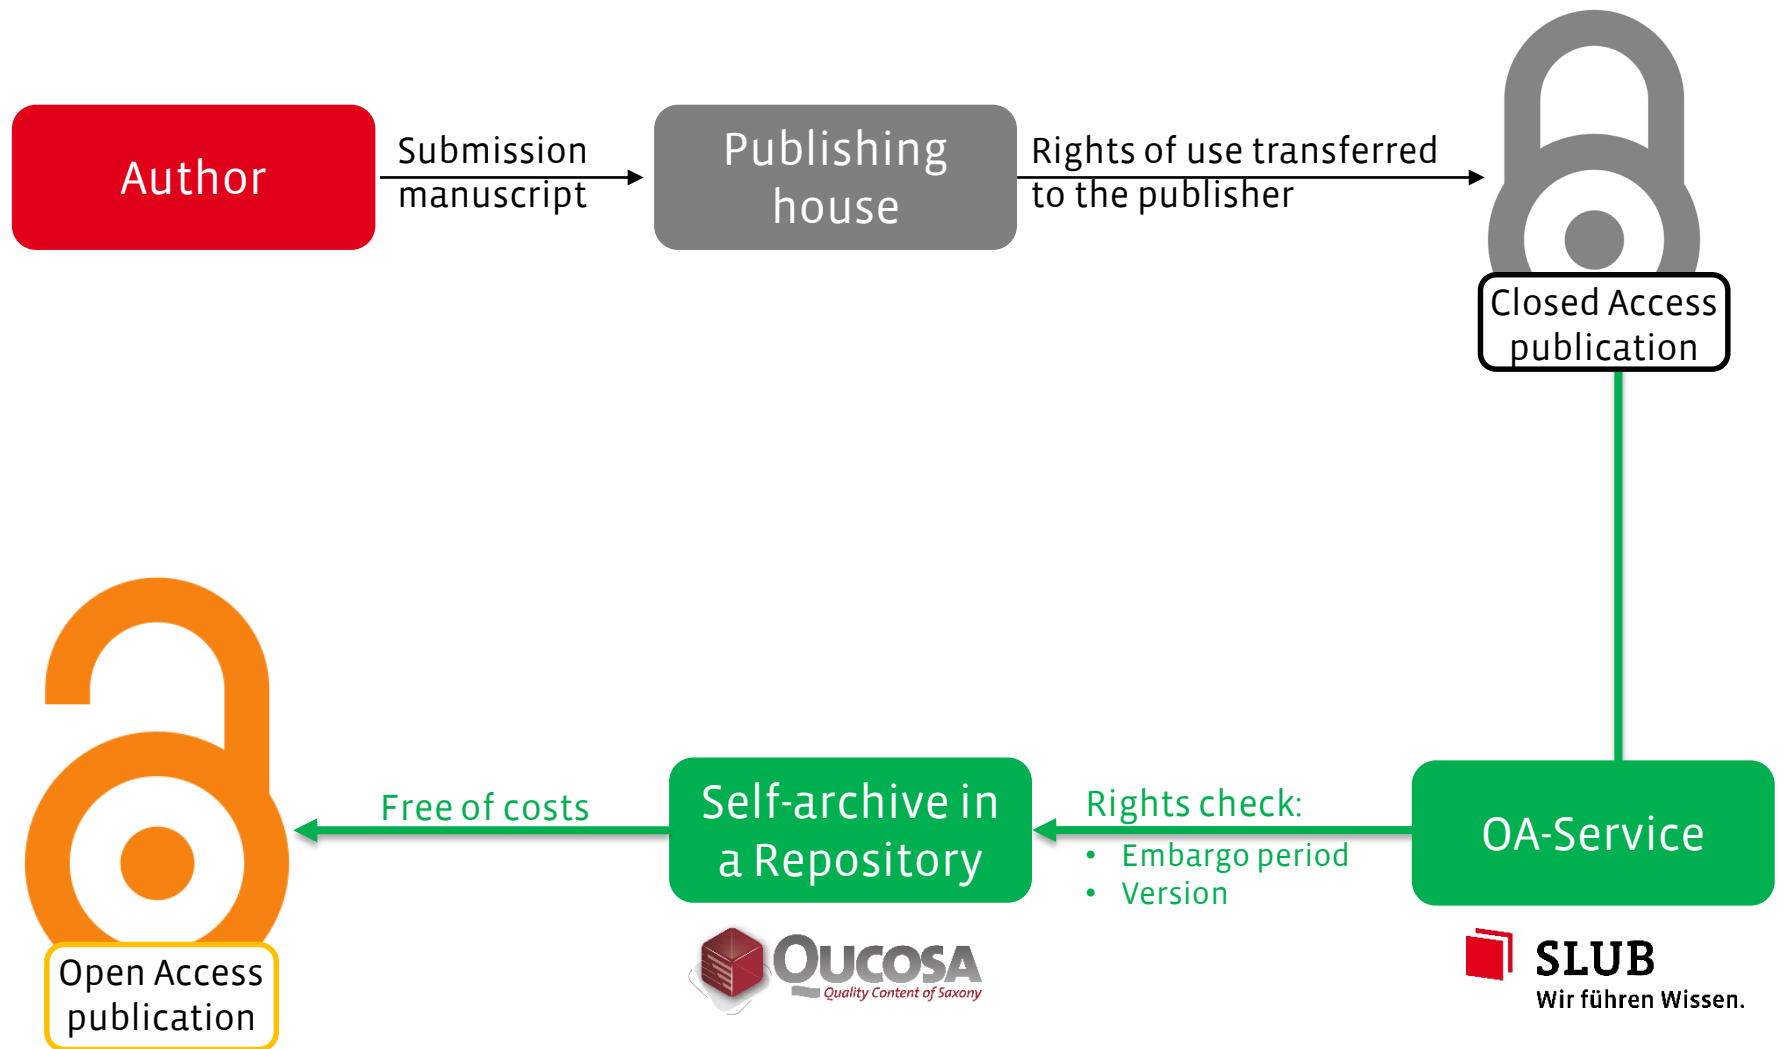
Author

Submission manuscript

Publishing house

Rights of use transferred to the publisher

Closed Access publication

OA-Service

Rights check:
• Embargo period
• Version

Self-archive in a Repository

Free of costs

Open Access publication

QUCOSA
Quality Content of Saxony

SLUB
Wir führen Wissen.